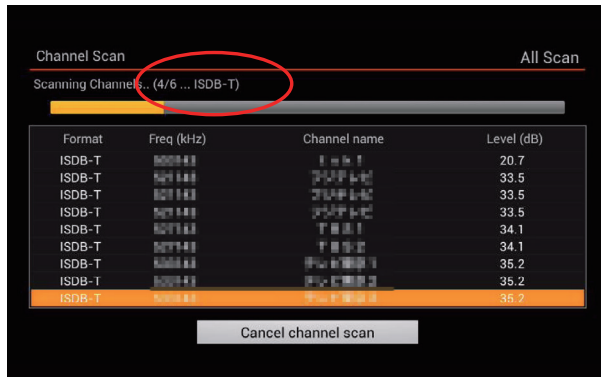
Channel Scan

All Scan

Scanning Channels.. (4/6 ... ISDB-T)

| Format | Freq (kHz) | Channel name | Level (dB) |
|---|---|---|---|
| ISDB-T | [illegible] | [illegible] | 20.7 |
| ISDB-T | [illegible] | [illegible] | 33.5 |
| ISDB-T | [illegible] | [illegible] | 33.5 |
| ISDB-T | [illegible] | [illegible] | 33.5 |
| ISDB-T | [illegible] | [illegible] | 34.1 |
| ISDB-T | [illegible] | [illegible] | 34.1 |
| ISDB-T | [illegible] | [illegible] | 35.2 |
| ISDB-T | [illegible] | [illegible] | 35.2 |
| ISDB-T | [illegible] | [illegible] | 35.2 |

Cancel channel scan